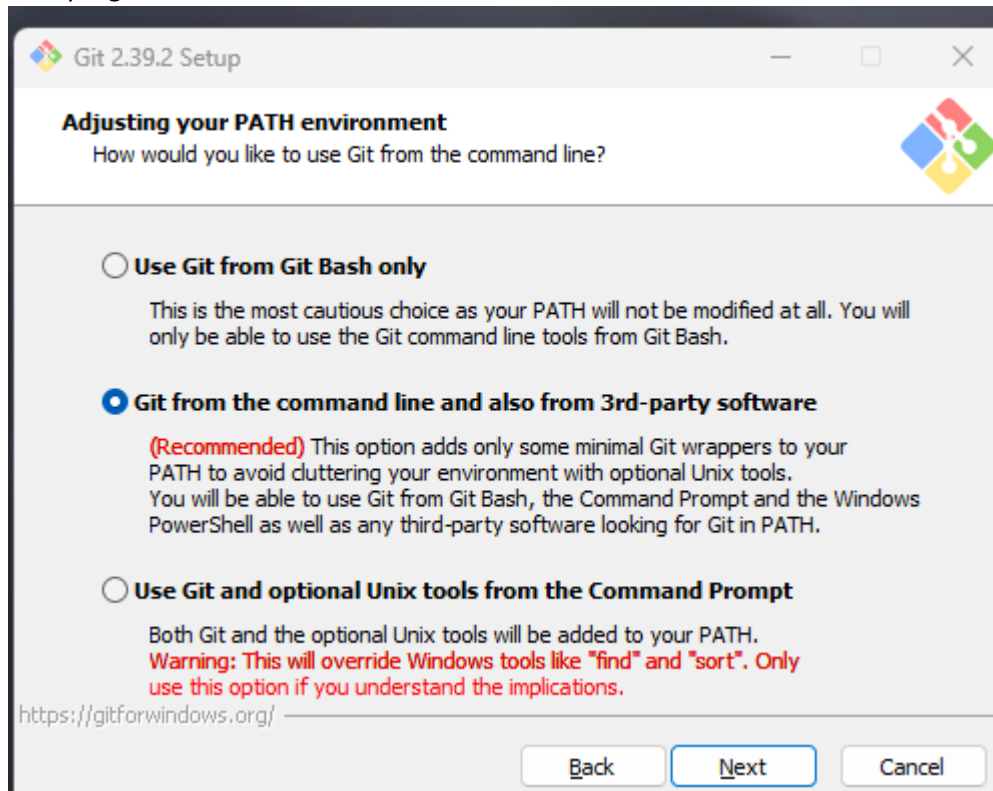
Git 2.39.2 Setup

Adjusting your PATH environment
How would you like to use Git from the command line?

Use Git from Git Bash only

This is the most cautious choice as your PATH will not be modified at all. You will only be able to use the Git command line tools from Git Bash.

Git from the command line and also from 3rd-party software

(Recommended) This option adds only some minimal Git wrappers to your PATH to avoid cluttering your environment with optional Unix tools. You will be able to use Git from Git Bash, the Command Prompt and the Windows PowerShell as well as any third-party software looking for Git in PATH.

Use Git and optional Unix tools from the Command Prompt

Both Git and the optional Unix tools will be added to your PATH. Warning: This will override Windows tools like "find" and "sort". Only use this option if you understand the implications.

https://gitforwindows.org/

Back Next Cancel